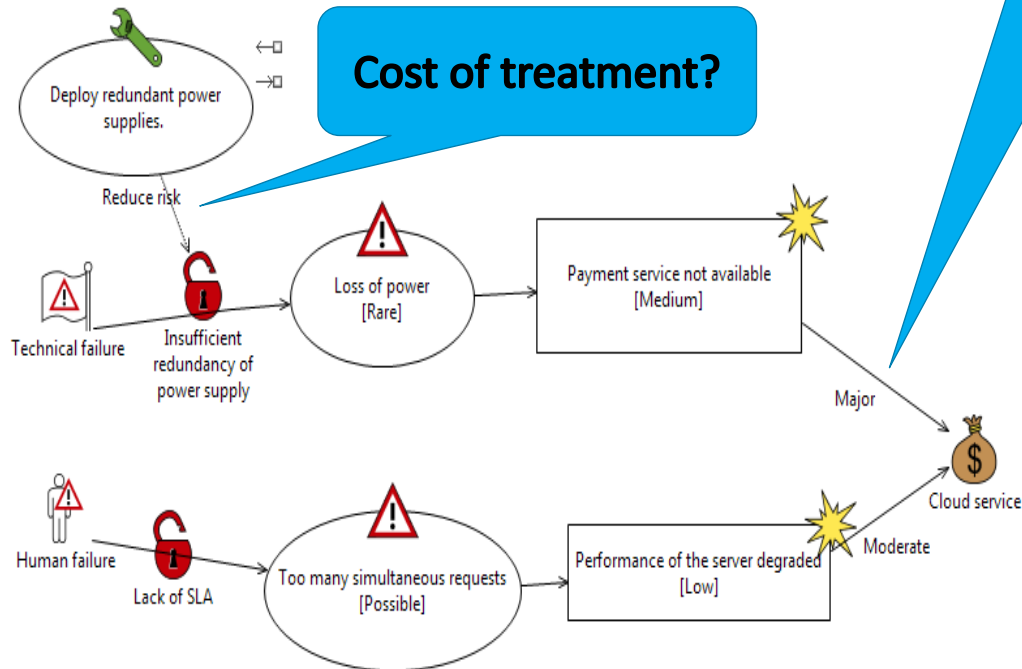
Deploy redundant power supplies.

Cost of treatment?

Reduce risk

Technical failure

Insufficient redundancy of power supply

Loss of power
[Rare]

Payment service not available
[Medium]

Major

Cloud service

Human failure

Lack of SLA

Too many simultaneous requests
[Possible]

Performance of the server degraded
[Low]

Moderate